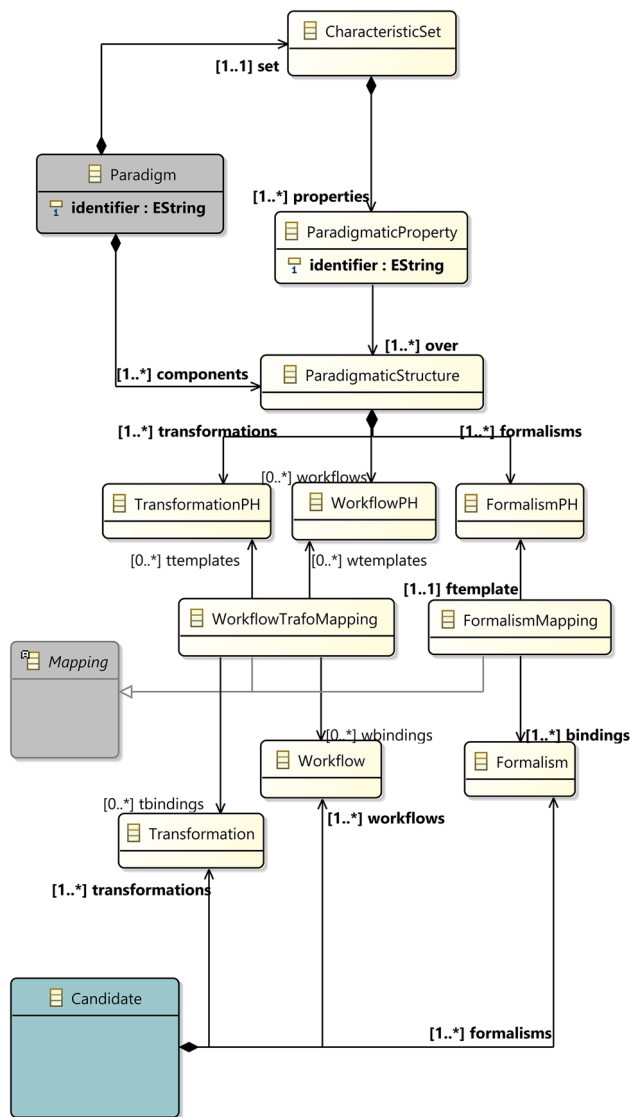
CharacteristicSet

[1..1] set

Paradigm

identifier : EString

[1..*] properties

ParadigmaticProperty

identifier : EString

[1..*] over

[1..*] components

ParadigmaticStructure

[1..*] transformations

[1..*] formalisms

[0..*] workflows

TransformationPH

WorkflowPH

FormalismPH

[0..*] ttemplates

[0..*] wtemplates

[1..1] ftemplate

WorkflowTrafoMapping

FormalismMapping

Mapping

[0..*] wbindings

[1..*] bindings

Workflow

Formalism

[0..*] tbindings

Transformation

[1..*] workflows

[1..*] transformations

Candidate

[1..*] formalisms